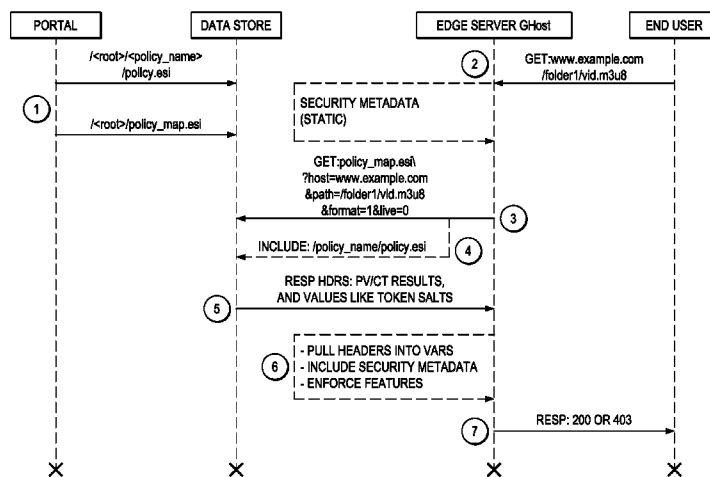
PORTAL

DATA STORE

EDGE SERVER GHost

END USER

/<root>/<policy_name> /policy.esi

1

/<root>/policy_map.esi

2

GET:www.example.com /folder1/vid.m3u8

SECURITY METADATA (STATIC)

GET:policy_map.esi\ ?host=www.example.com &path=/folder1/vid.m3u8 &format=1&live=0

3

INCLUDE: /policy_name/policy.esi

4

RESP HDRS: PV/CT RESULTS, AND VALUES LIKE TOKEN SALTS

5

- PULL HEADERS INTO VARS
- INCLUDE SECURITY METADATA
- ENFORCE FEATURES

6

7

RESP: 200 OR 403